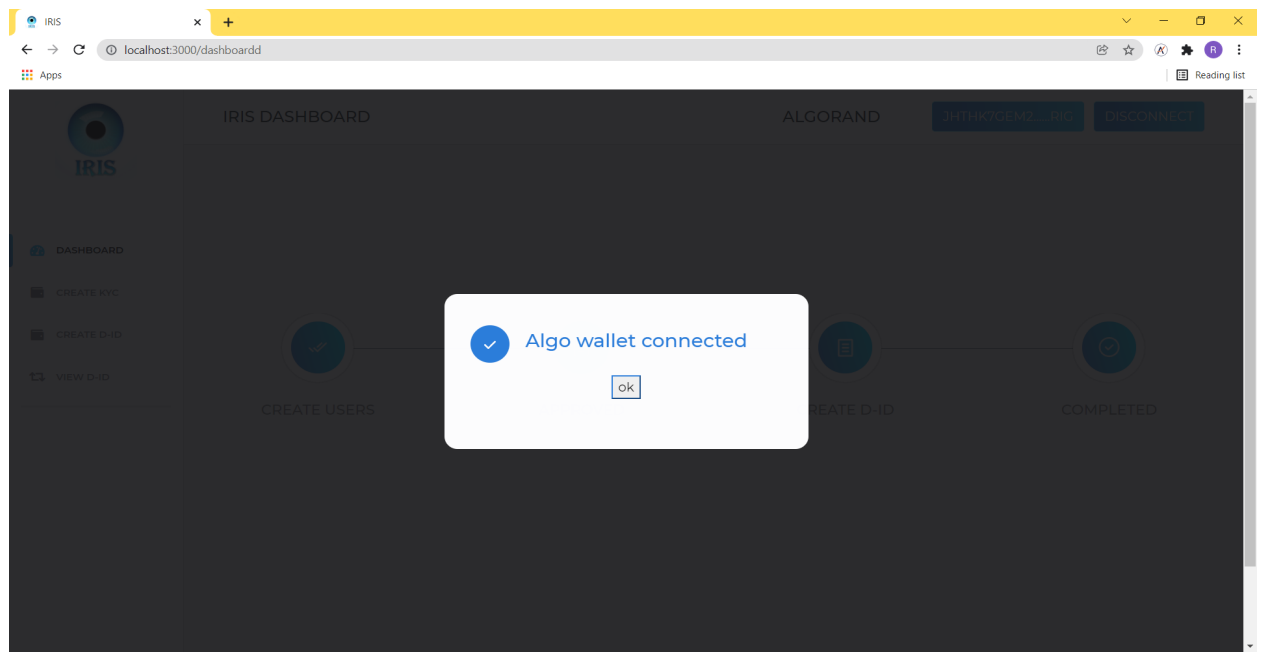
IRIS
localhost:3000/dashboardd
Apps
Reading list

IRIS

IRIS DASHBOARD
ALGORAND
JHTHK7GEM2... RIG
DISCONNECT

DASHBOARD
CREATE KYC
CREATE D-ID
VIEW D-ID

CREATE USERS
REATE D-ID
COMPLETED

Algo wallet connected
ok